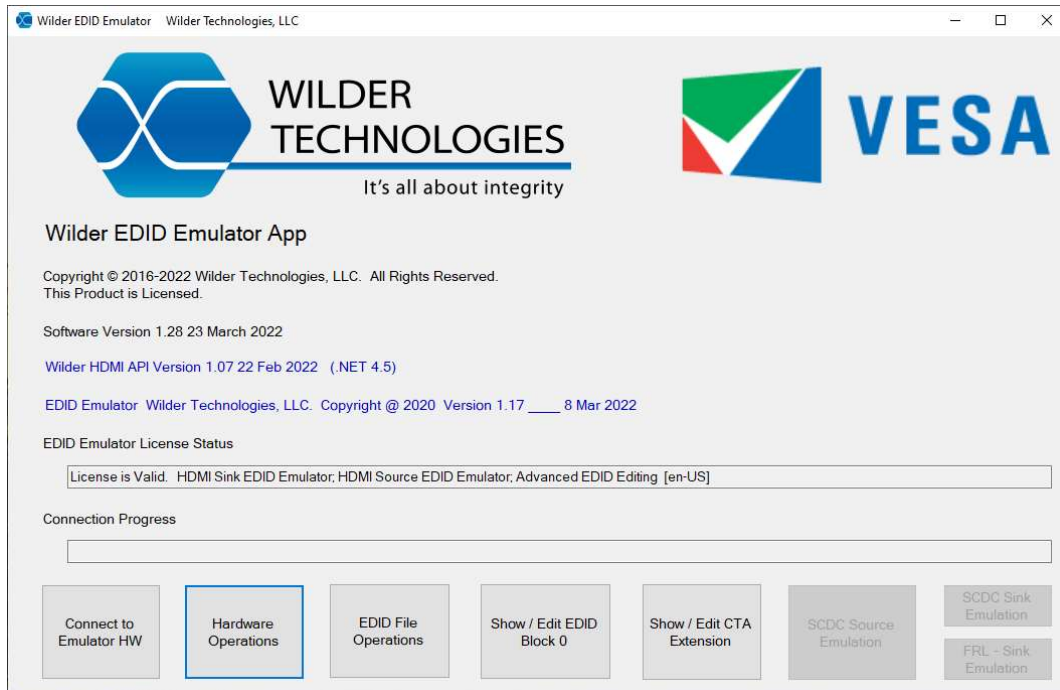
Wilder EDID Emulator Wilder Technologies, LLC

WILDER TECHNOLOGIES
It's all about integrity

VESA

Wilder EDID Emulator App

Copyright © 2016-2022 Wilder Technologies, LLC. All Rights Reserved.
This Product is Licensed.

Software Version 1.28 23 March 2022

Wilder HDMI API Version 1.07 22 Feb 2022 (.NET 4.5)

EDID Emulator Wilder Technologies, LLC. Copyright @ 2020 Version 1.17 ____ 8 Mar 2022

EDID Emulator License Status

License is Valid. HDMI Sink EDID Emulator; HDMI Source EDID Emulator; Advanced EDID Editing [en-US]

Connection Progress

Connect to Emulator HW

Hardware Operations

EDID File Operations

Show / Edit EDID Block 0

Show / Edit CTA Extension

SCDC Source Emulation

SCDC Sink Emulation

FRL - Sink Emulation